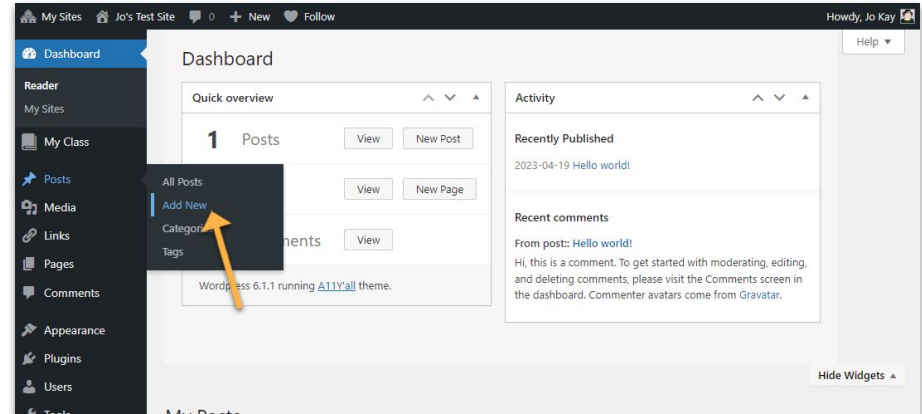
My Sites Jo's Test Site 0 + New Follow Howdy, Jo Kay

Help ▾

Dashboard

Reader
My Sites

My Class

Posts
All Posts
Add New
Categor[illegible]
Tags

Media
Links
Pages
Comments
Appearance
Plugins
Users
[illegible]

Dashboard

Quick overview

1 Posts View New Post

View New Page

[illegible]ments View

Word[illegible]ss 6.1.1 running A11Y'all theme.

Activity

Recently Published

2023-04-19 Hello world!

Recent comments

From post:: Hello world!

Hi, this is a comment. To get started with moderating, editing, and deleting comments, please visit the Comments screen in the dashboard. Commenter avatars come from Gravatar.

Hide Widgets ▲

My Posts